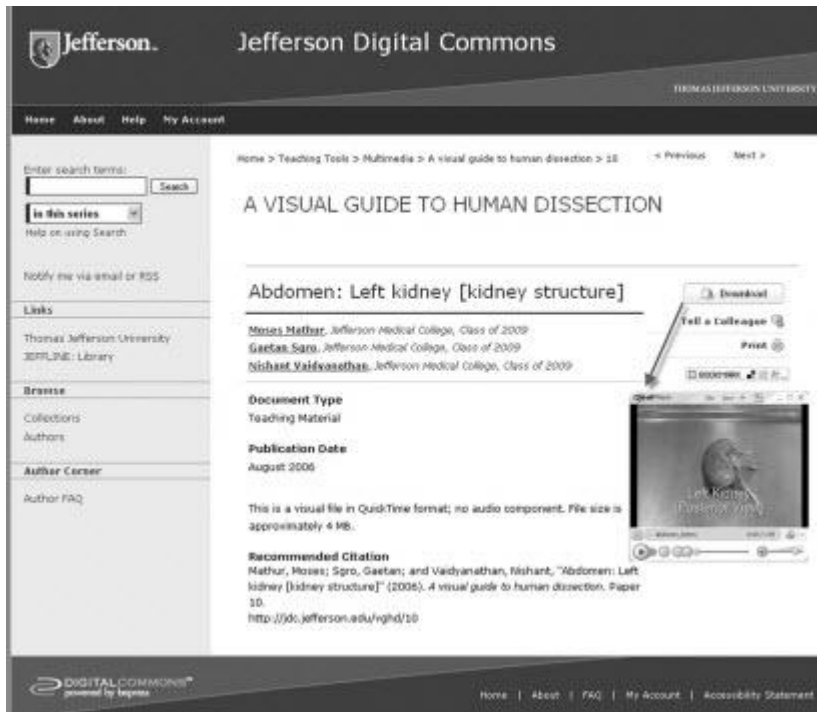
Jefferson.

Jefferson Digital Commons

THOMAS JEFFERSON UNIVERSITY

Home About Help My Account

Enter search terms:

Search

in this series

Help on using Search

Notify me via email or RSS

Links

Thomas Jefferson University

JEFFLINE: Library

Browse

Collections

Authors

Author Corner

Author FAQ

Home > Teaching Tools > Multimedia > A visual guide to human dissection > 10

< Previous Next >

A VISUAL GUIDE TO HUMAN DISSECTION

Abdomen: Left kidney [kidney structure]

Download

Tell a Colleague

Print

BOOKMARK

Moses Mathur, Jefferson Medical College, Class of 2009

Gaetan Sgro, Jefferson Medical College, Class of 2009

Nishant Vaidyanathan, Jefferson Medical College, Class of 2009

Document Type

Teaching Material

Publication Date

August 2006

This is a visual file in QuickTime format; no audio component. File size is approximately 4 MB.

Recommended Citation

Mathur, Moses; Sgro, Gaetan; and Vaidyanathan, Nishant, "Abdomen: Left kidney [kidney structure]" (2006). A visual guide to human dissection. Paper 10.

http://jdc.jefferson.edu/vghd/10

Left Kidney Posterior View

DIGITALCOMMONS powered by bepress

Home | About | FAQ | My Account | Accessibility Statement